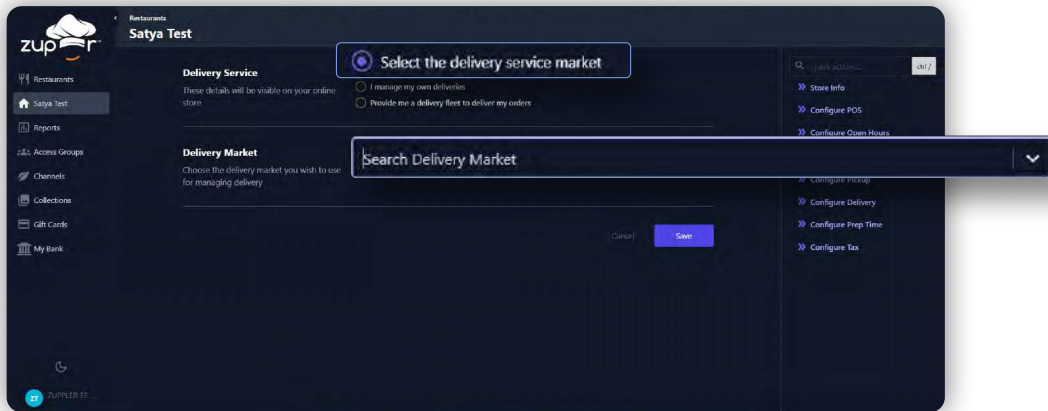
zupper

Restaurants
Satya Test

Restaurants
Satya Test
Reports
Access Groups
Channels
Collections
Gift Cards
My Bank

ZT ZUPPLER TE...

Delivery Service
These details will be visible on your online store

Select the delivery service market

I manage my own deliveries
Provide me a delivery fleet to deliver my orders

Delivery Market
Choose the delivery market you wish to use for managing delivery

Search Delivery Market

Cancel
Save

Quick actions... ctrl /
Store Info
Configure POS
Configure Open Hours
Configure Pickup
Configure Delivery
Configure Prep Time
Configure Tax